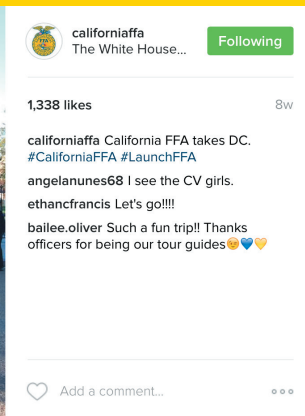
californiaffa
The White House...

Following

1,338 likes

8w

californiaffa California FFA takes DC. #CaliforniaFFA #LaunchFFA

angelanunes68 I see the CV girls.

ethancfrancis Let's go!!!!

bailee.oliver Such a fun trip!! Thanks officers for being our tour guides😊💙💛

Add a comment...